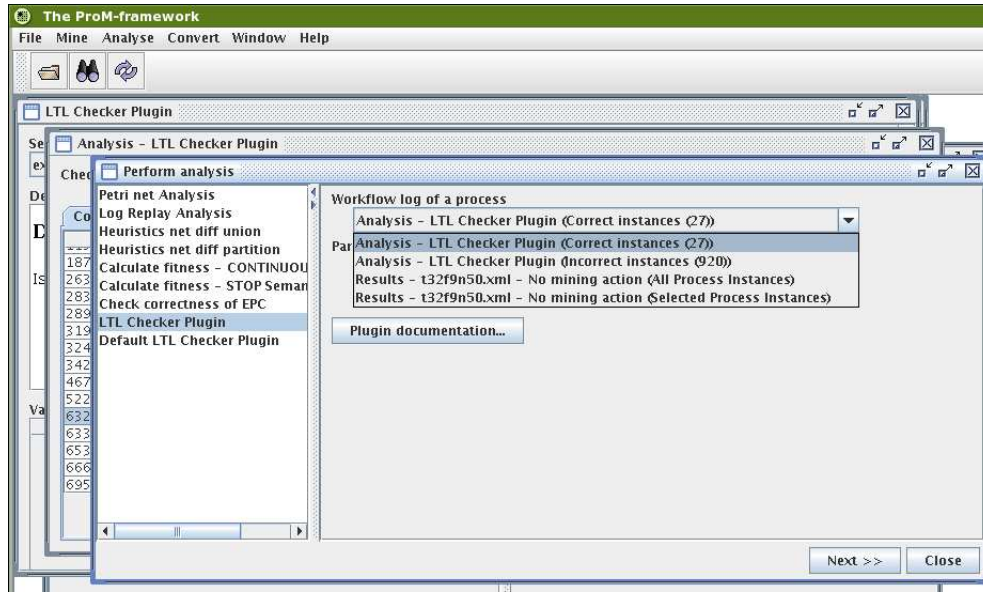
The ProM-framework

File Mine Analyse Convert Window Help

LTL Checker Plugin

Se

ex

Analysis - LTL Checker Plugin

Chec

De

D

Is

Co

187
263
283
289
319
324
342
467
522
632
633
653
666
695

Va

Perform analysis

Petri net Analysis
Log Replay Analysis
Heuristics net diff union
Heuristics net diff partition
Calculate fitness - CONTINUOU
Calculate fitness - STOP Seman
Check correctness of EPC
LTL Checker Plugin
Default LTL Checker Plugin

Workflow log of a process

Analysis - LTL Checker Plugin (Correct instances (27))

Par

Analysis - LTL Checker Plugin (Correct instances (27))
Analysis - LTL Checker Plugin (Incorrect instances (920))
Results - t32f9n50.xml - No mining action (All Process Instances)
Results - t32f9n50.xml - No mining action (Selected Process Instances)

Plugin documentation...

Next >>

Close